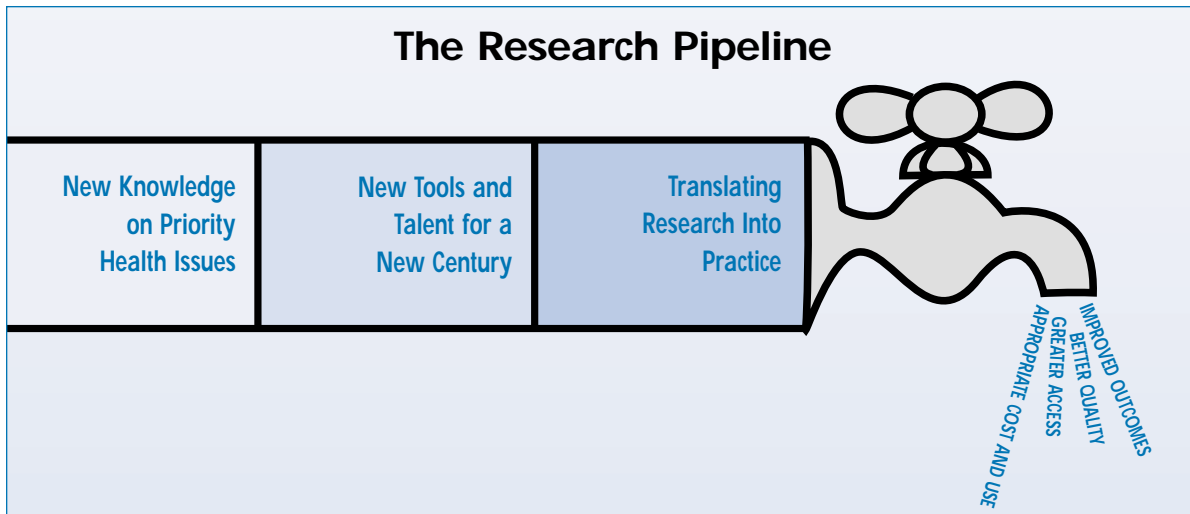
The Research Pipeline

New Knowledge on Priority Health Issues

New Tools and Talent for a New Century

Translating Research Into Practice

IMPROVED OUTCOMES
BETTER QUALITY
GREATER ACCESS
APPROPRIATE COST AND USE